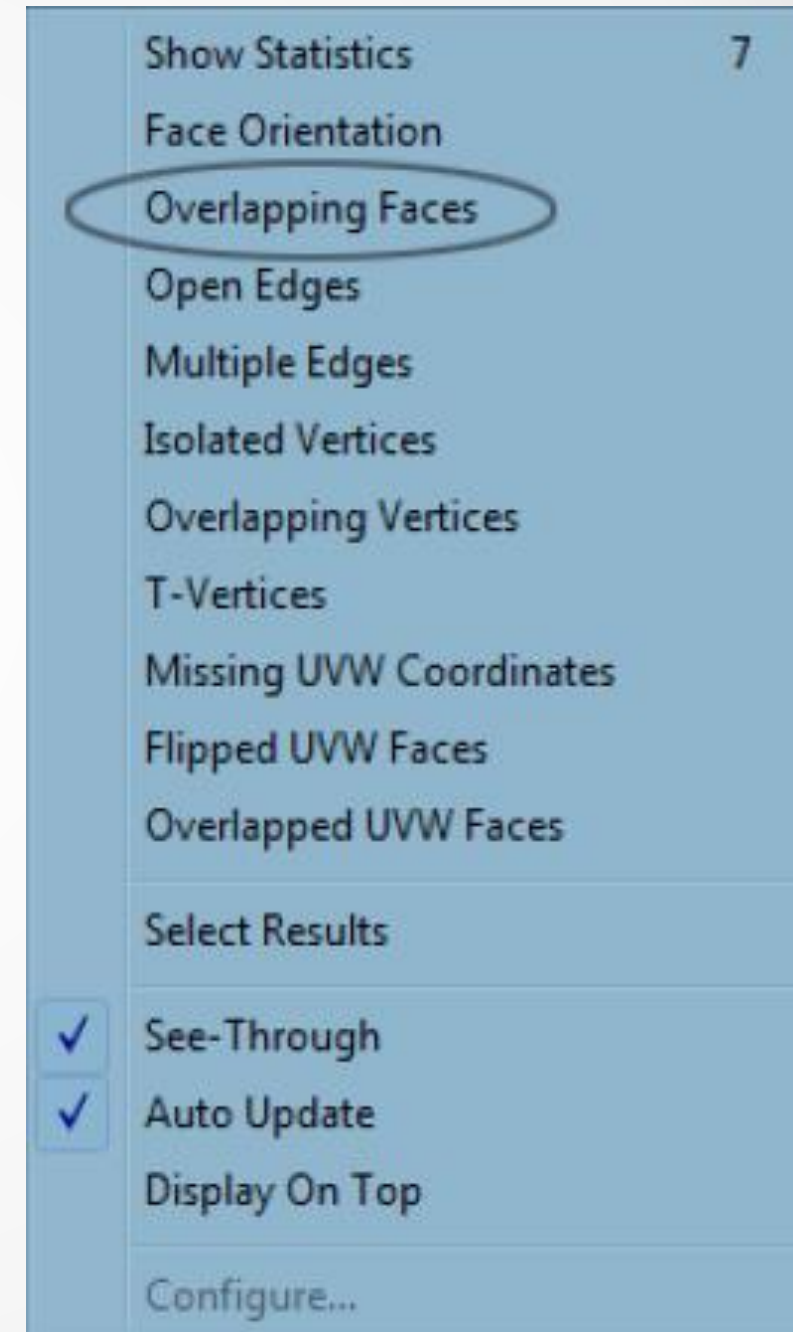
Show Statistics 7
Face Orientation
Overlapping Faces
Open Edges
Multiple Edges
Isolated Vertices
Overlapping Vertices
T-Vertices
Missing UVW Coordinates
Flipped UVW Faces
Overlapped UVW Faces

Select Results

✓ See-Through
✓ Auto Update
Display On Top

Configure...